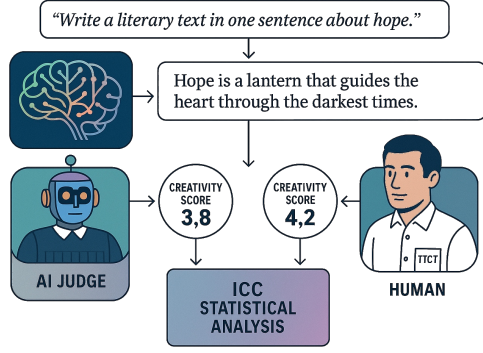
"Write a literary text in one sentence about hope."

Hope is a lantern that guides the heart through the darkest times.

CREATIVITY SCORE 3,8

CREATIVITY SCORE 4,2

AI JUDGE

TTCT

HUMAN

ICC STATISTICAL ANALYSIS